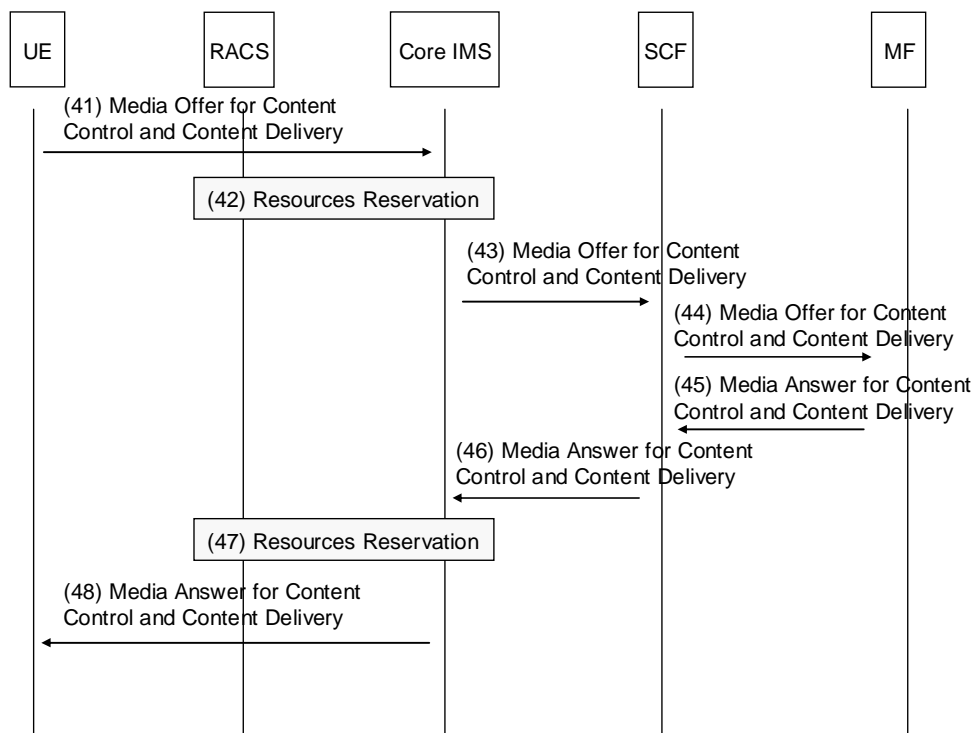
UE

RACS

Core IMS

SCF

MF

(41) Media Offer for Content Control and Content Delivery

(42) Resources Reservation

(43) Media Offer for Content Control and Content Delivery

(44) Media Offer for Content Control and Content Delivery

(45) Media Answer for Content Control and Content Delivery

(46) Media Answer for Content Control and Content Delivery

(47) Resources Reservation

(48) Media Answer for Content Control and Content Delivery